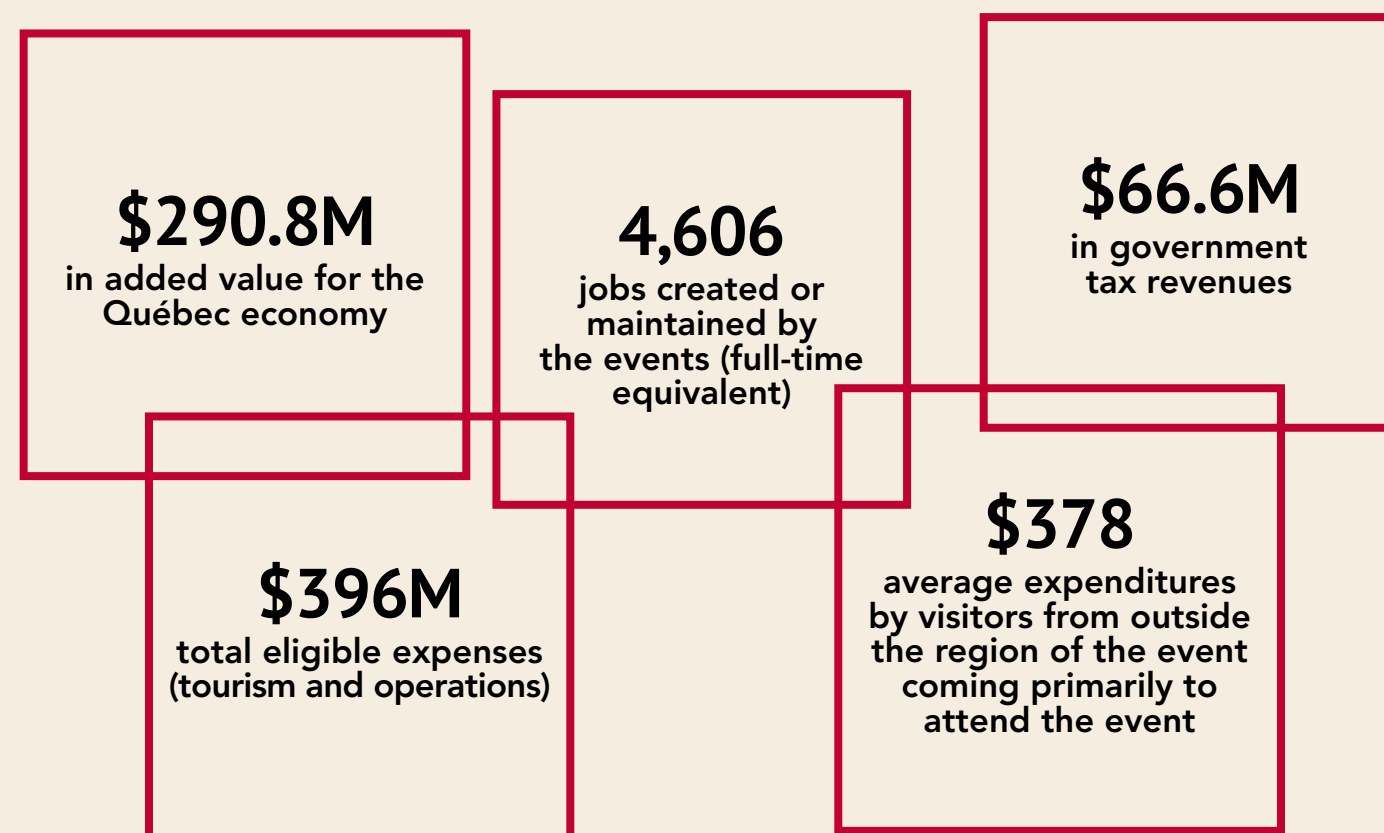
$290.8M
in added value for the Québec economy

4,606
jobs created or maintained by the events (full-time equivalent)

$66.6M
in government tax revenues

$396M
total eligible expenses (tourism and operations)

$378
average expenditures by visitors from outside the region of the event coming primarily to attend the event